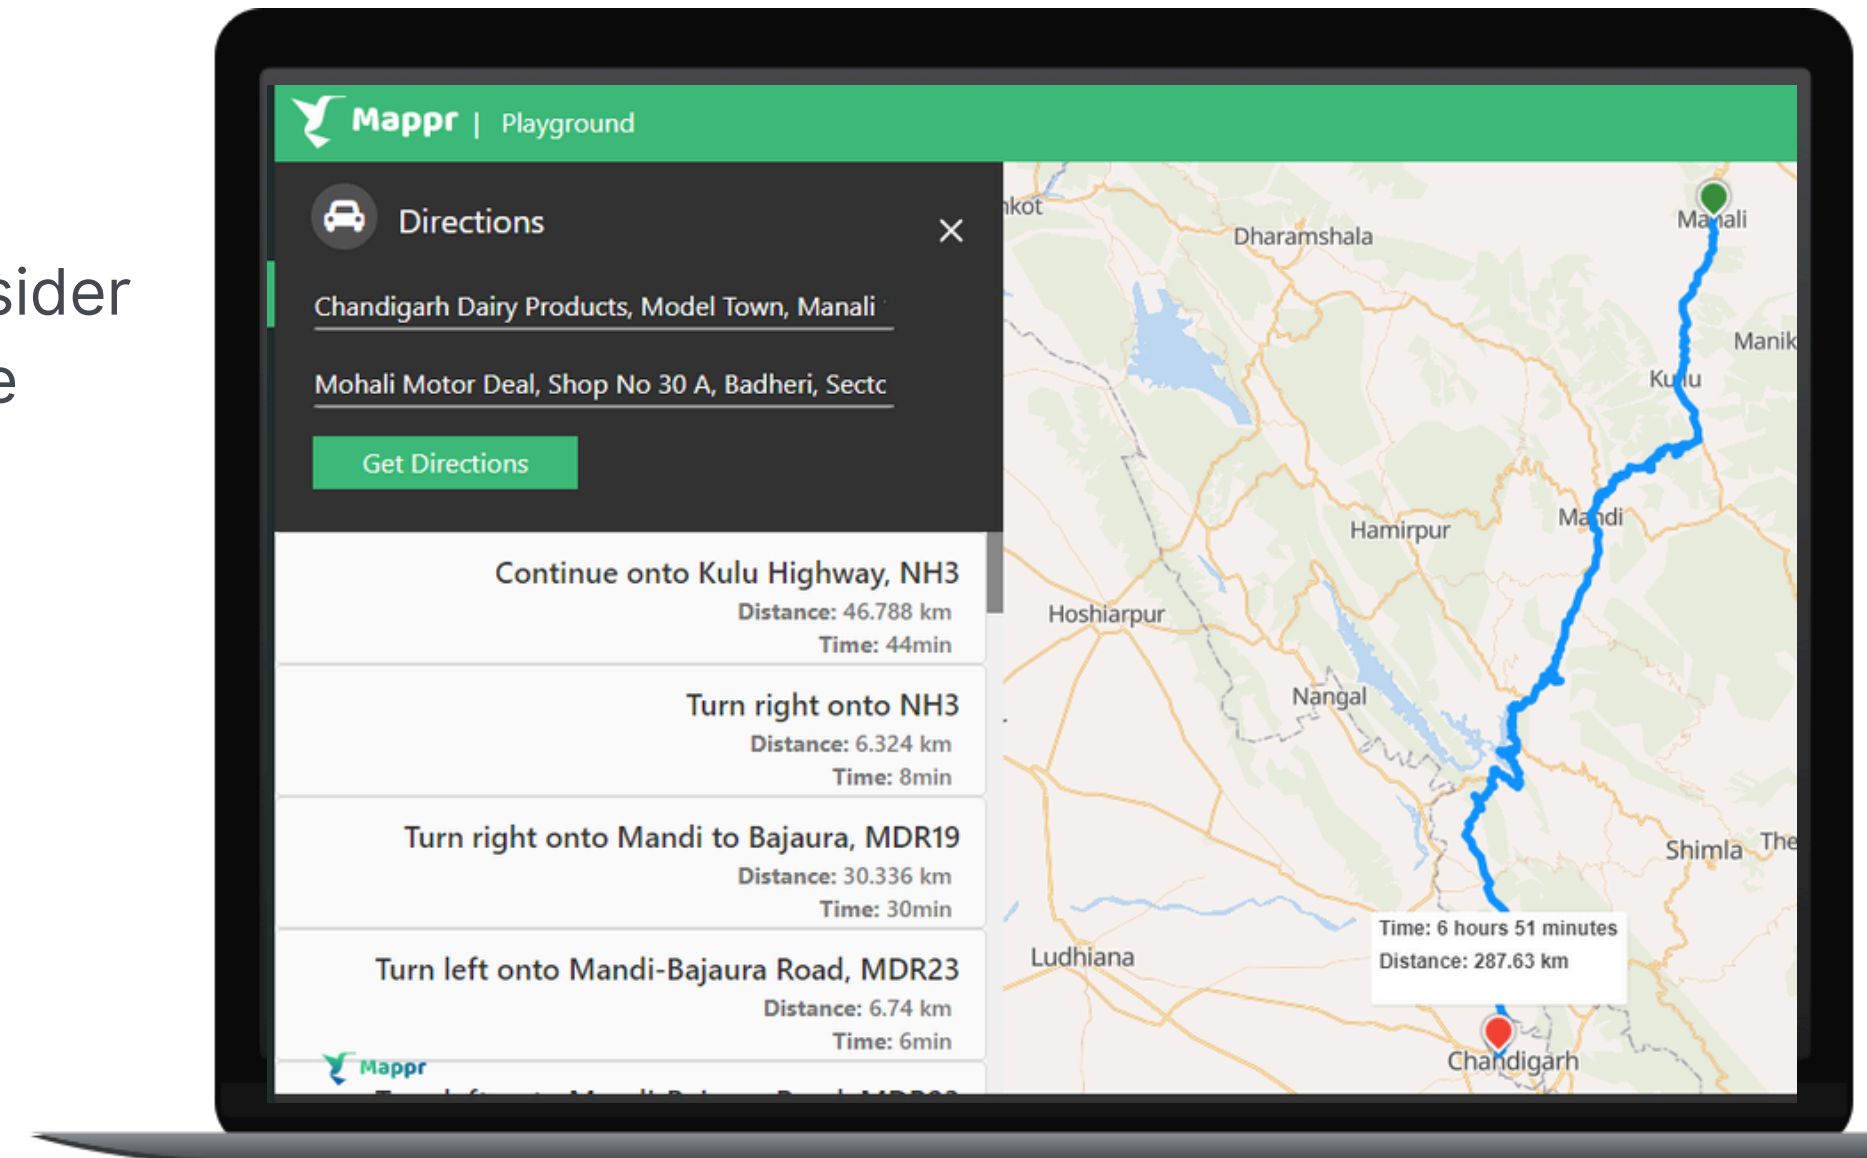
sider
e

Mappr | Playground

Directions

Chandigarh Dairy Products, Model Town, Manali

Mohali Motor Deal, Shop No 30 A, Badheri, Sectc

Get Directions

Continue onto Kulu Highway, NH3
Distance: 46.788 km
Time: 44min

Turn right onto NH3
Distance: 6.324 km
Time: 8min

Turn right onto Mandi to Bajaura, MDR19
Distance: 30.336 km
Time: 30min

Turn left onto Mandi-Bajaura Road, MDR23
Distance: 6.74 km
Time: 6min

Mappr

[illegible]

nkot
Dharamshala
Manali
Manik
Kullu
Mandi
Hamirpur
Hoshiarpur
Nangal
Shimla
The
Ludhiana
Chandigarh

Time: 6 hours 51 minutes
Distance: 287.63 km